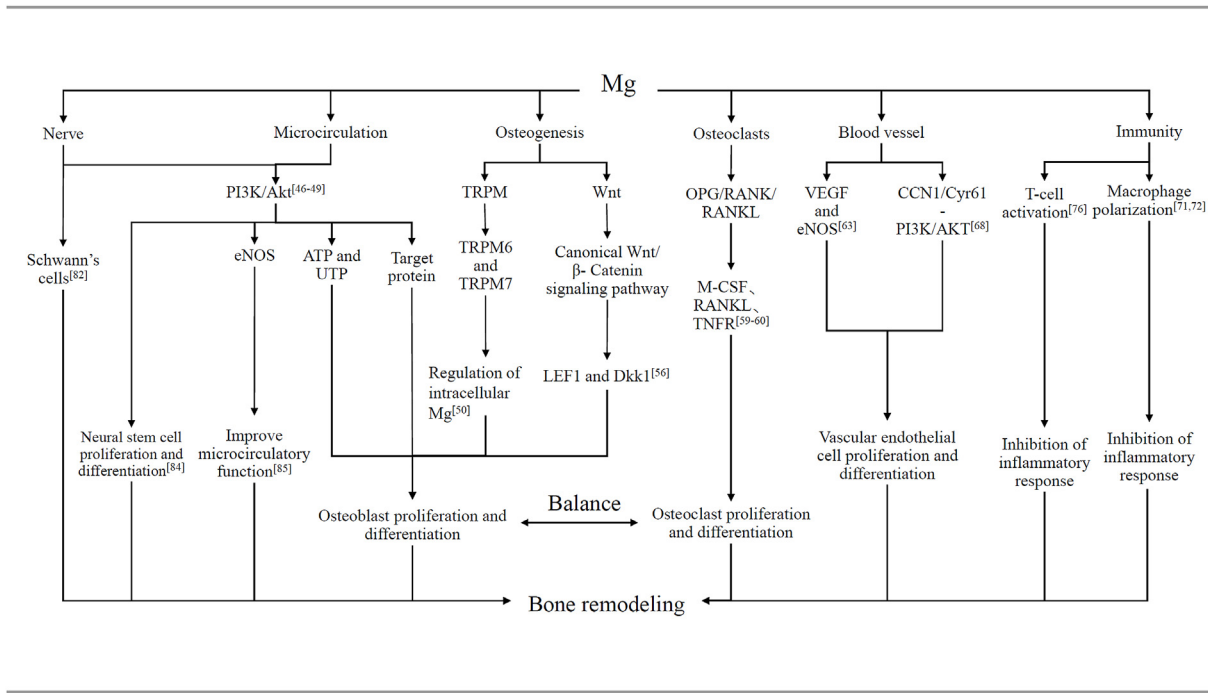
Mg

Nerve

Microcirculation

Osteogenesis

Osteoclasts

Blood vessel

Immunity

PI3K/Akt$^{[46-49]}$

TRPM

Wnt

OPG/RANK/RANKL

VEGF and eNOS$^{[63]}$

CCN1/Cyr61 - PI3K/AKT$^{[68]}$

T-cell activation$^{[76]}$

Macrophage polarization$^{[71,72]}$

Schwann's cells$^{[82]}$

eNOS

ATP and UTP

Target protein

TRPM6 and TRPM7

Canonical Wnt/ β- Catenin signaling pathway

M-CSF、RANKL、TNFR$^{[59-60]}$

Regulation of intracellular Mg$^{[50]}$

LEF1 and Dkk1$^{[56]}$

Neural stem cell proliferation and differentiation$^{[84]}$

Improve microcirculatory function$^{[85]}$

Vascular endothelial cell proliferation and differentiation

Inhibition of inflammatory response

Inhibition of inflammatory response

Balance

Osteoblast proliferation and differentiation

Osteoclast proliferation and differentiation

Bone remodeling